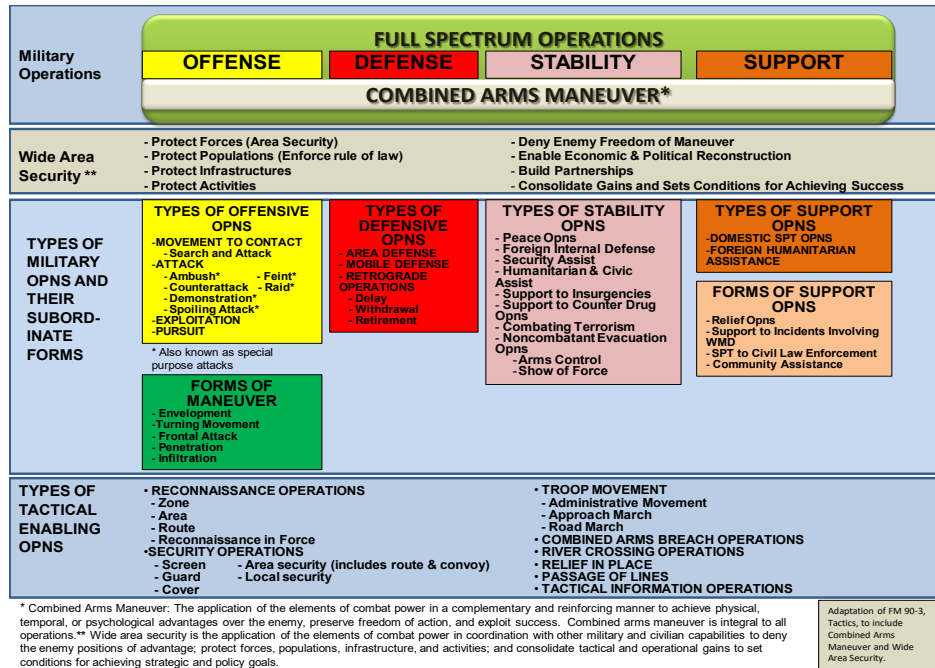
Military Operations

FULL SPECTRUM OPERATIONS

OFFENSE | DEFENSE | STABILITY | SUPPORT

COMBINED ARMS MANEUVER*

Wide Area Security **

- Protect Forces (Area Security)
- Protect Populations (Enforce rule of law)
- Protect Infrastructures
- Protect Activities

- Deny Enemy Freedom of Maneuver
- Enable Economic & Political Reconstruction
- Build Partnerships
- Consolidate Gains and Sets Conditions for Achieving Success

TYPES OF MILITARY OPNS AND THEIR SUBORDINATE FORMS

TYPES OF OFFENSIVE OPNS
-MOVEMENT TO CONTACT
- Search and Attack
-ATTACK
- Ambush* - Feint*
- Counterattack - Raid*
- Demonstration*
- Spoiling Attack*
-EXPLOITATION
-PURSUIT

* Also known as special purpose attacks

FORMS OF MANEUVER
- Envelopment
- Turning Movement
- Frontal Attack
- Penetration
- Infiltration

TYPES OF DEFENSIVE OPNS
- AREA DEFENSE
- MOBILE DEFENSE
- RETROGRADE OPERATIONS
- Delay
- Withdrawal
- Retirement

TYPES OF STABILITY OPNS
- Peace Opns
- Foreign Internal Defense
- Security Assist
- Humanitarian & Civic Assist
- Support to Insurgencies
- Support to Counter Drug Opns
- Combating Terrorism
- Noncombatant Evacuation Opns
- Arms Control
- Show of Force

TYPES OF SUPPORT OPNS
-DOMESTIC SPT OPNS
-FOREIGN HUMANITARIAN ASSISTANCE

FORMS OF SUPPORT OPNS
- Relief Opns
- Support to Incidents Involving WMD
- SPT to Civil Law Enforcement
- Community Assistance

TYPES OF TACTICAL ENABLING OPNS

• RECONNAISSANCE OPERATIONS
- Zone
- Area
- Route
- Reconnaissance in Force
•SECURITY OPERATIONS
- Screen - Area security (includes route & convoy)
- Guard - Local security
- Cover

• TROOP MOVEMENT
- Administrative Movement
- Approach March
- Road March
• COMBINED ARMS BREACH OPERATIONS
• RIVER CROSSING OPERATIONS
• RELIEF IN PLACE
• PASSAGE OF LINES
• TACTICAL INFORMATION OPERATIONS

* Combined Arms Maneuver: The application of the elements of combat power in a complementary and reinforcing manner to achieve physical, temporal, or psychological advantages over the enemy, preserve freedom of action, and exploit success. Combined arms maneuver is integral to all operations.** Wide area security is the application of the elements of combat power in coordination with other military and civilian capabilities to deny the enemy positions of advantage; protect forces, populations, infrastructure, and activities; and consolidate tactical and operational gains to set conditions for achieving strategic and policy goals.

Adaptation of FM 90-3, Tactics, to include Combined Arms Maneuver and Wide Area Security.